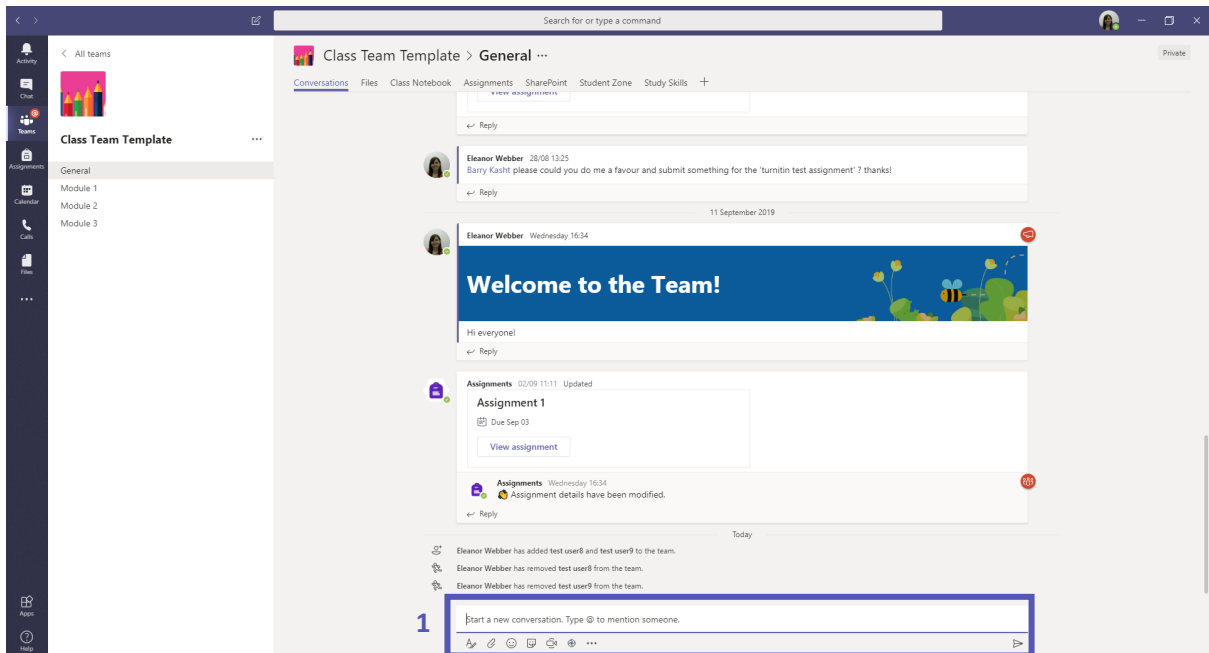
Search for or type a command

Activity
Chat
Teams
Assignments
Calendar
Calls
Files
...
Apps
Help

< All teams

Class Team Template ...

General
Module 1
Module 2
Module 3

Class Team Template > General ...

Private

Conversations Files Class Notebook Assignments SharePoint Student Zone Study Skills +

View assignment

Reply

Eleanor Webber 28/08 13:25
Barry Kasht please could you do me a favour and submit something for the 'turnitin test assignment' ? thanks!

Reply

11 September 2019

Eleanor Webber Wednesday 16:34

Welcome to the Team!

Hi everyone!

Reply

Assignments 02/09 11:11 Updated

Assignment 1

Due Sep 03

View assignment

Assignments Wednesday 16:34
Assignment details have been modified.

Reply

Today

Eleanor Webber has added test user8 and test user9 to the team.

Eleanor Webber has removed test user8 from the team.

Eleanor Webber has removed test user9 from the team.

1

Start a new conversation. Type @ to mention someone.